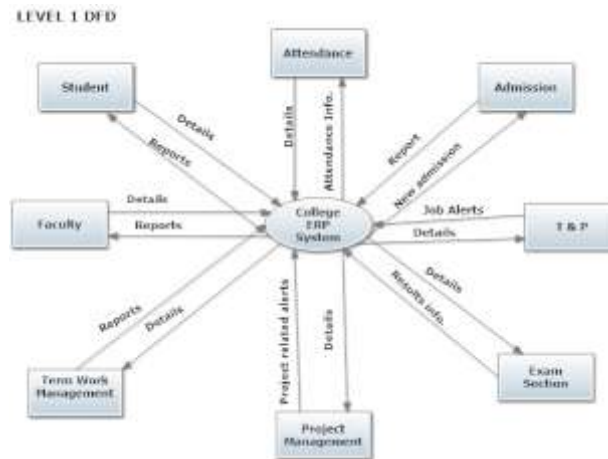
LEVEL 1 DFD

Attendance

Student

Admission

Details

Attendance Info.

Details

Reports

Report

New admission

Details

Faculty

Reports

College ERP System

Job Alerts

T & P

Details

Reports

Details

Details

Project related alerts

Details

Results info.

Term Work Management

Exam Section

Project Management